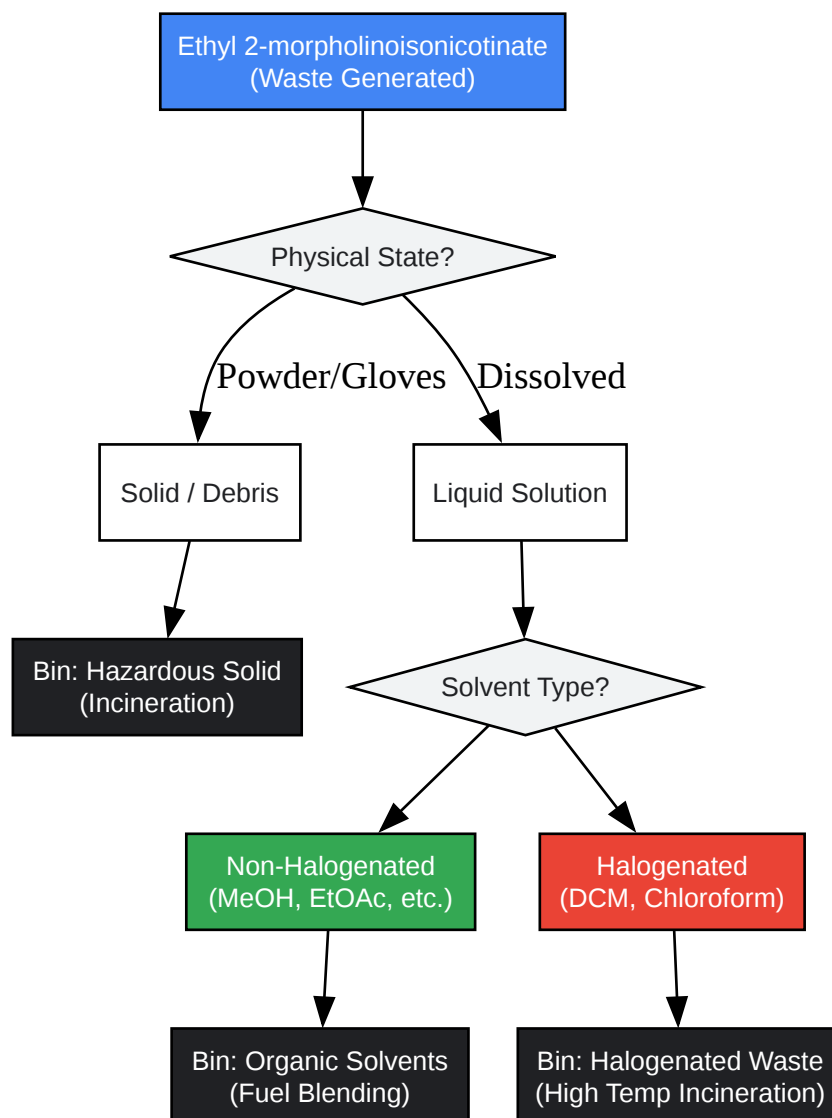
Ethyl 2-morpholinoisonicotinate
(Waste Generated)

Physical State?

Powder/Gloves

Dissolved

Solid / Debris

Liquid Solution

Bin: Hazardous Solid
(Incineration)

Solvent Type?

Non-Halogenated
(MeOH, EtOAc, etc.)

Halogenated
(DCM, Chloroform)

Bin: Organic Solvents
(Fuel Blending)

Bin: Halogenated Waste
(High Temp Incineration)